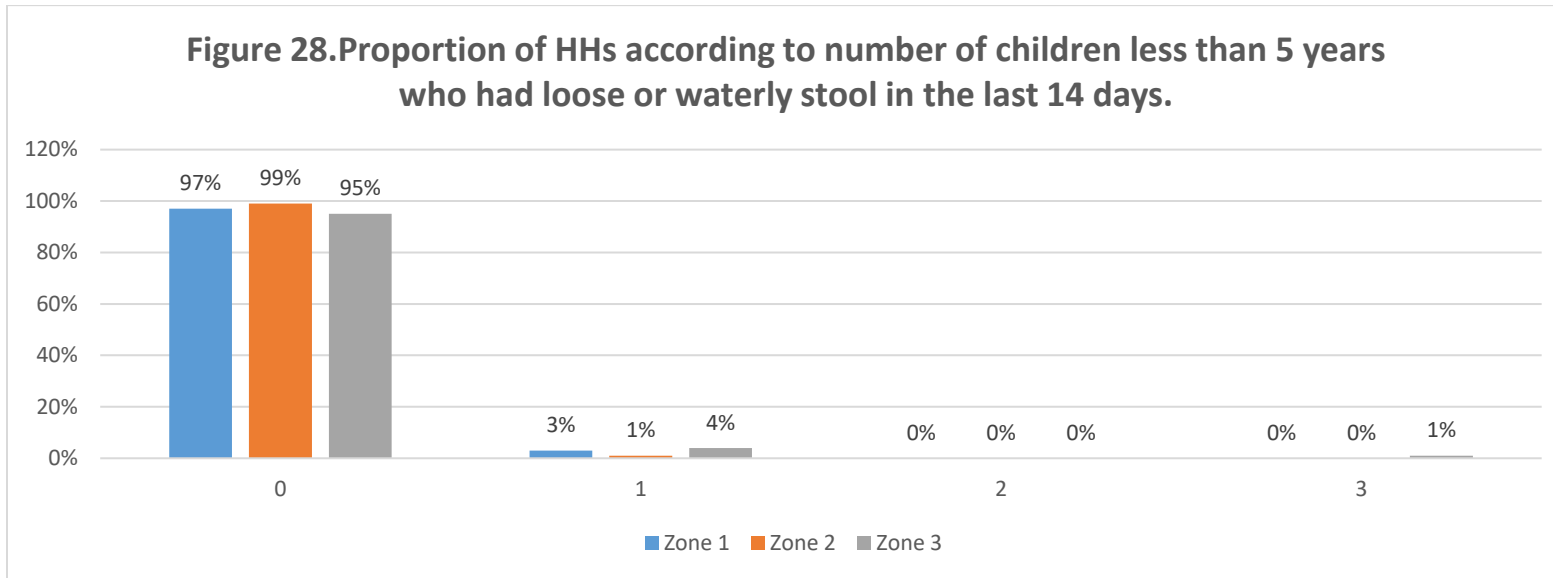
Figure 28.Proportion of HHs according to number of children less than 5 years who had loose or waterly stool in the last 14 days.

120%
100%
80%
60%
40%
20%
0%

97% 99% 95%
3% 1% 4%
0% 0% 0%
0% 0% 1%

0
1
2
3

Zone 1 Zone 2 Zone 3